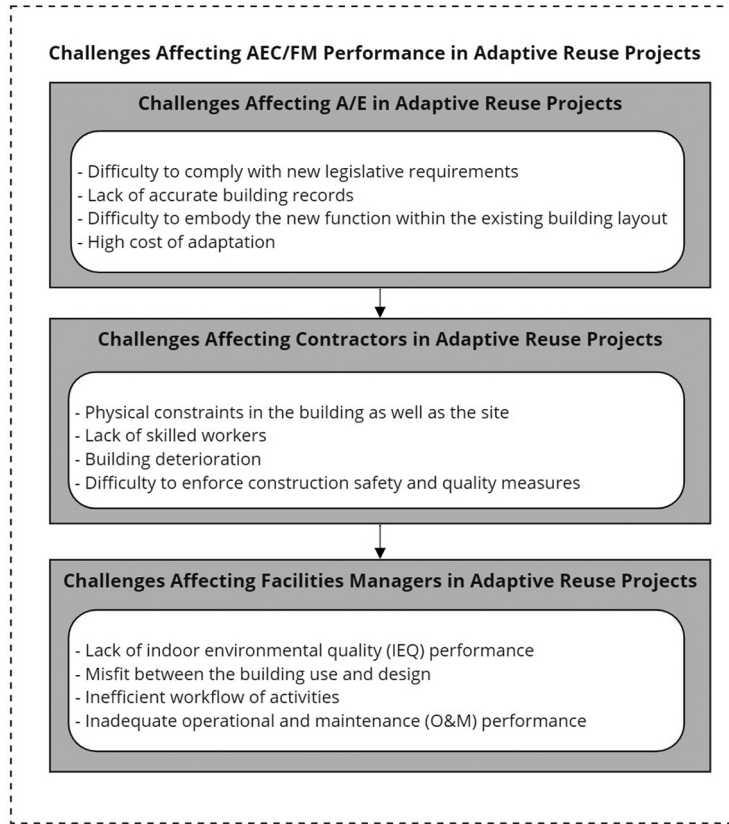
Challenges Affecting AEC/FM Performance in Adaptive Reuse Projects

Challenges Affecting A/E in Adaptive Reuse Projects

- Difficulty to comply with new legislative requirements
- Lack of accurate building records
- Difficulty to embody the new function within the existing building layout
- High cost of adaptation

Challenges Affecting Contractors in Adaptive Reuse Projects

- Physical constraints in the building as well as the site
- Lack of skilled workers
- Building deterioration
- Difficulty to enforce construction safety and quality measures

Challenges Affecting Facilities Managers in Adaptive Reuse Projects

- Lack of indoor environmental quality (IEQ) performance
- Misfit between the building use and design
- Inefficient workflow of activities
- Inadequate operational and maintenance (O&M) performance